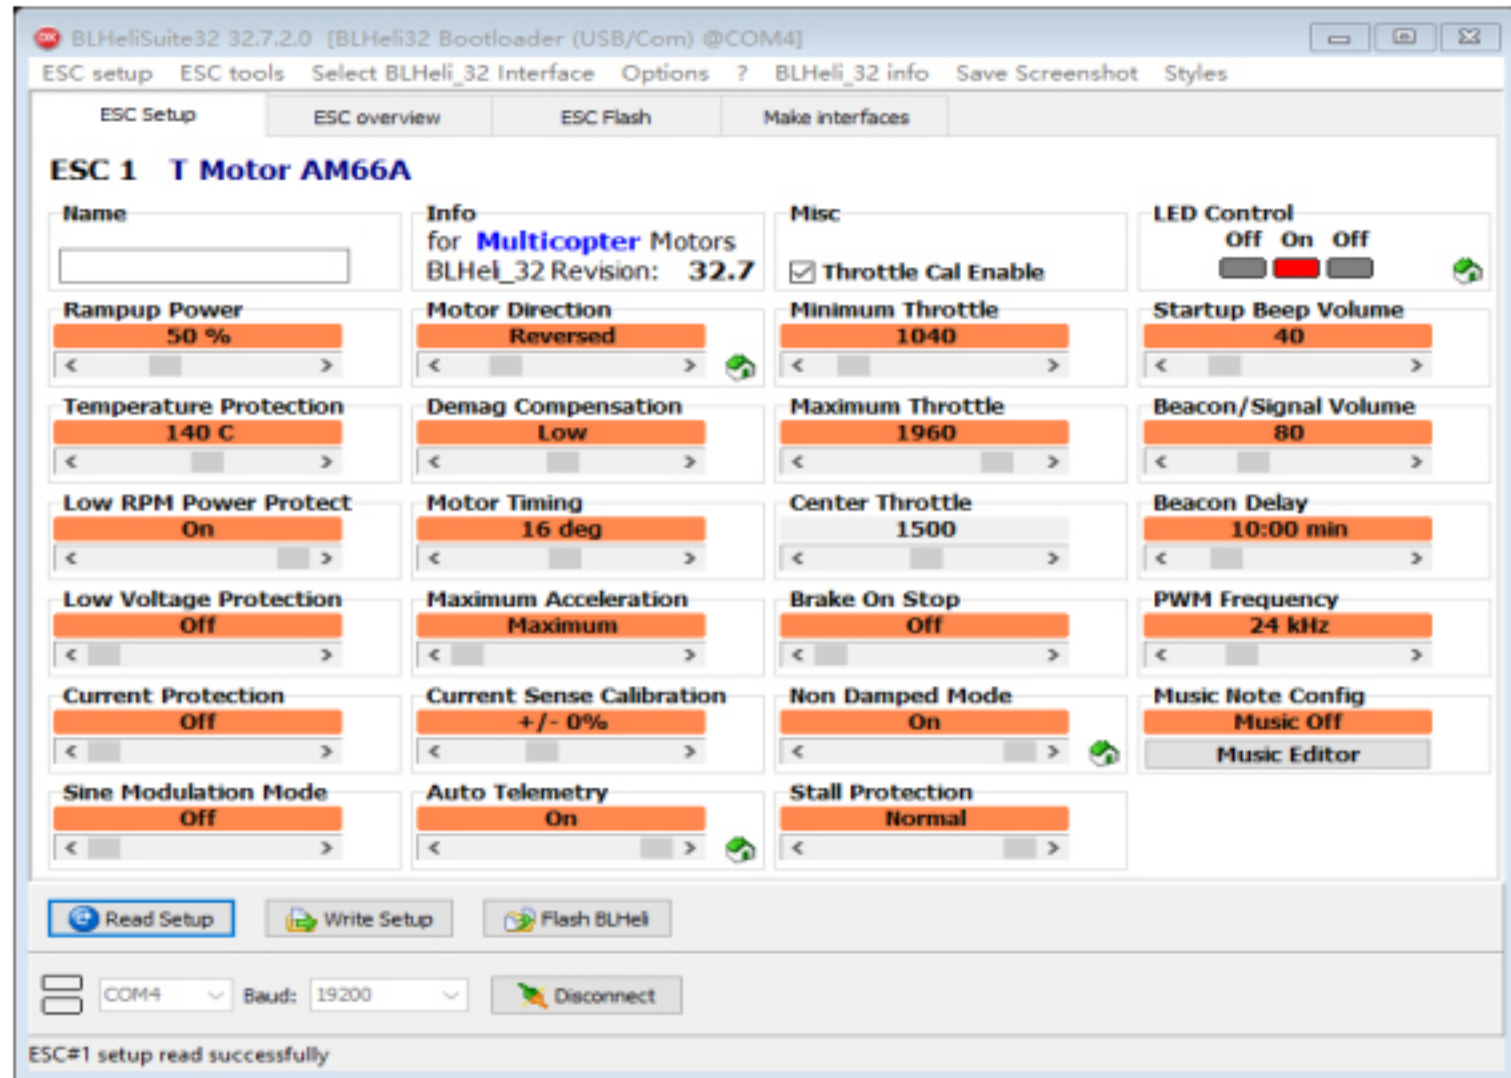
BLHeliSuite32 32.7.2.0 [BLHeli32 Bootloader (USB/Com) @COM4]

ESC setup ESC tools Select BLHeli_32 Interface Options ? BLHeli_32 info Save Screenshot Styles

ESC Setup ESC overview ESC Flash Make interfaces

ESC 1 T Motor AM66A

Name

Info
for Multicopter Motors
BLHeli_32 Revision: 32.7

Misc
Throttle Cal Enable

LED Control
Off On Off

Rampup Power
50 %

Motor Direction
Reversed

Minimum Throttle
1040

Startup Beep Volume
40

Temperature Protection
140 C

Demag Compensation
Low

Maximum Throttle
1960

Beacon/Signal Volume
80

Low RPM Power Protect
On

Motor Timing
16 deg

Center Throttle
1500

Beacon Delay
10:00 min

Low Voltage Protection
Off

Maximum Acceleration
Maximum

Brake On Stop
Off

PWM Frequency
24 kHz

Current Protection
Off

Current Sense Calibration
+/- 0%

Non Damped Mode
On

Music Note Config
Music Off
Music Editor

Sine Modulation Mode
Off

Auto Telemetry
On

Stall Protection
Normal

Read Setup Write Setup Flash BLHeli

COM4 Baud: 19200 Disconnect

ESC#1 setup read successfully